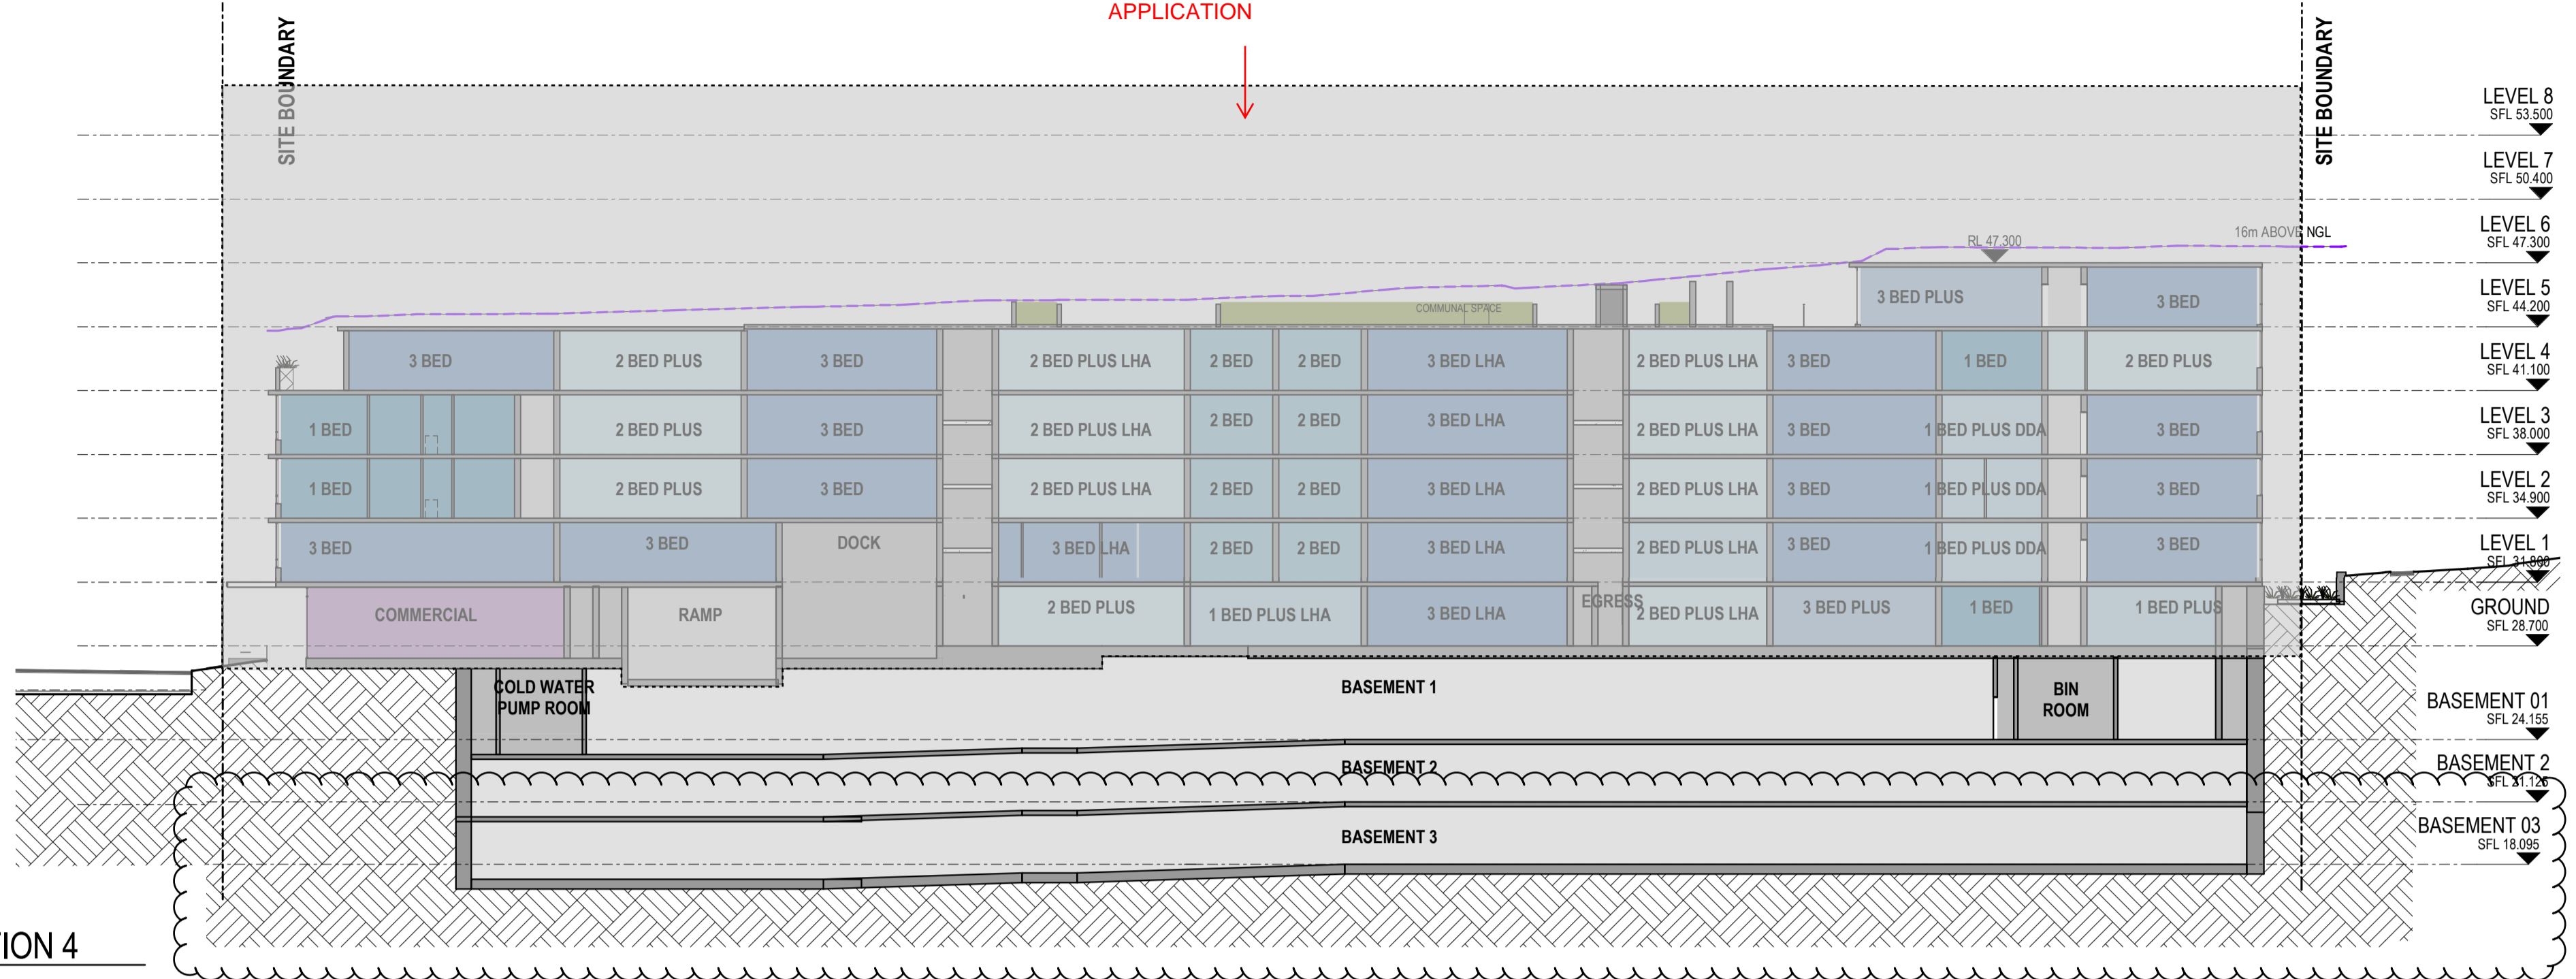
APPLICATION

SITE BOUNDARY

SITE BOUNDARY

LEVEL 8
SFL 53.500

LEVEL 7
SFL 50.400

LEVEL 6
SFL 47.300

LEVEL 5
SFL 44.200

LEVEL 4
SFL 41.100

LEVEL 3
SFL 38.000

LEVEL 2
SFL 34.900

LEVEL 1
SFL 31.800

GROUND
SFL 28.700

BASEMENT 01
SFL 24.155

BASEMENT 2
SFL 21.125

BASEMENT 03
SFL 18.095

RL 47.300

16m ABOVE NGL

COMMUNAL SPACE

3 BED PLUS | 3 BED

3 BED | 2 BED PLUS | 3 BED | 2 BED PLUS LHA | 2 BED | 2 BED | 3 BED LHA | 2 BED PLUS LHA | 3 BED | 1 BED | 2 BED PLUS

1 BED | 2 BED PLUS | 3 BED | 2 BED PLUS LHA | 2 BED | 2 BED | 3 BED LHA | 2 BED PLUS LHA | 3 BED | 1 BED PLUS DDA | 3 BED

1 BED | 2 BED PLUS | 3 BED | 2 BED PLUS LHA | 2 BED | 2 BED | 3 BED LHA | 2 BED PLUS LHA | 3 BED | 1 BED PLUS DDA | 3 BED

3 BED | 3 BED | DOCK | 3 BED LHA | 2 BED | 2 BED | 3 BED LHA | 2 BED PLUS LHA | 3 BED | 1 BED PLUS DDA | 3 BED

COMMERCIAL | RAMP | 2 BED PLUS | 1 BED PLUS LHA | 3 BED LHA | EGRESS | 2 BED PLUS LHA | 3 BED PLUS | 1 BED | 1 BED PLUS

COLD WATER PUMP ROOM

BASEMENT 1

BIN ROOM

BASEMENT 2

BASEMENT 3

ION 4